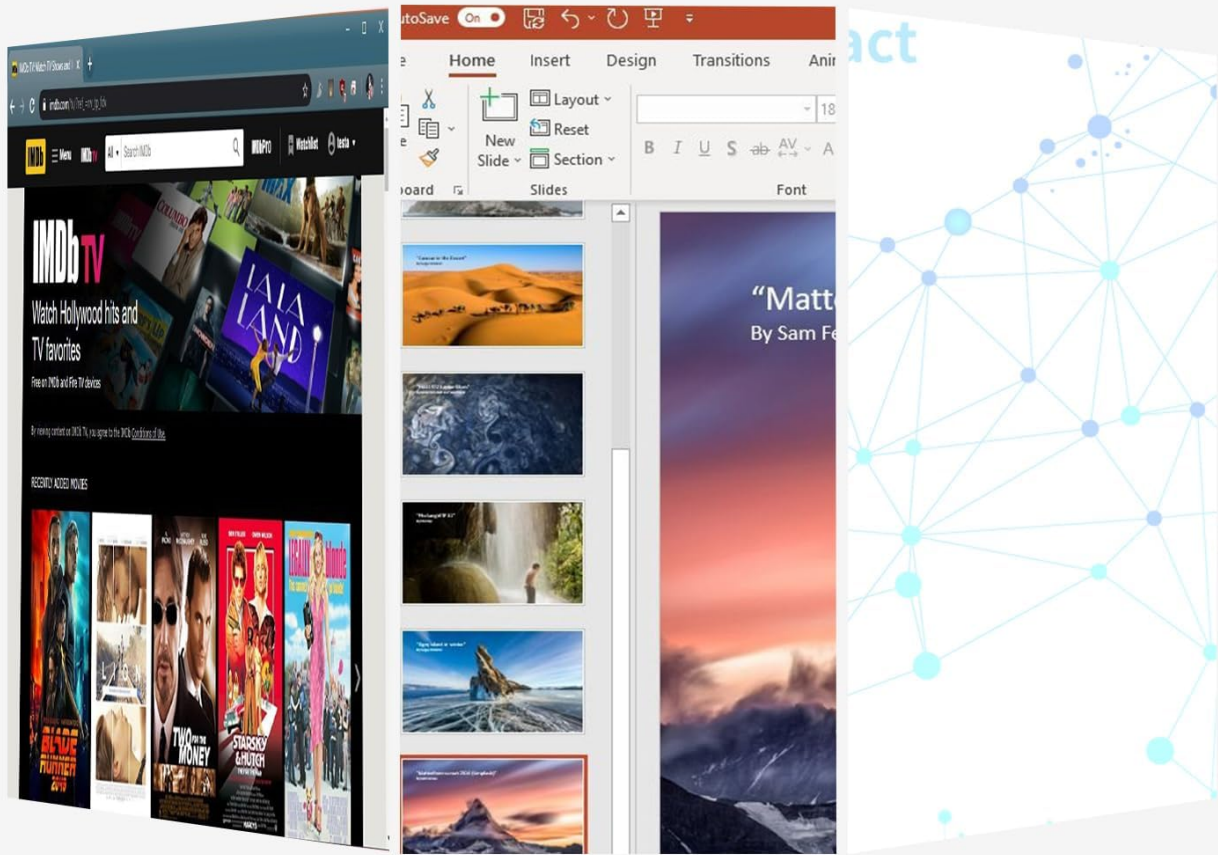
IMDb TV Watch TV Shows and

imdb.com/tv/?ref_=nv_tp_tv

IMDb Menu IMDbTV All Search IMDb IMDbPro Watchlist testa

IMDb TV

Watch Hollywood hits and TV favorites

Free on IMDb and Fire TV devices

By viewing content on IMDb TV, you agree to the IMDb Conditions of Use.

RECENTLY ADDED MOVIES

BLADE RUNNER 2049

TWO FOR THE MONEY

STARSKY & HUTCH

LEGALLY blonde

LA LA LAND

AutoSave On

Home Insert Design Transitions Ani

New Slide Layout Reset Section

oard Slides Font

18

B I U S ab AV A

"Caravan in the Desert"

"Matte

By Sam Fe

act